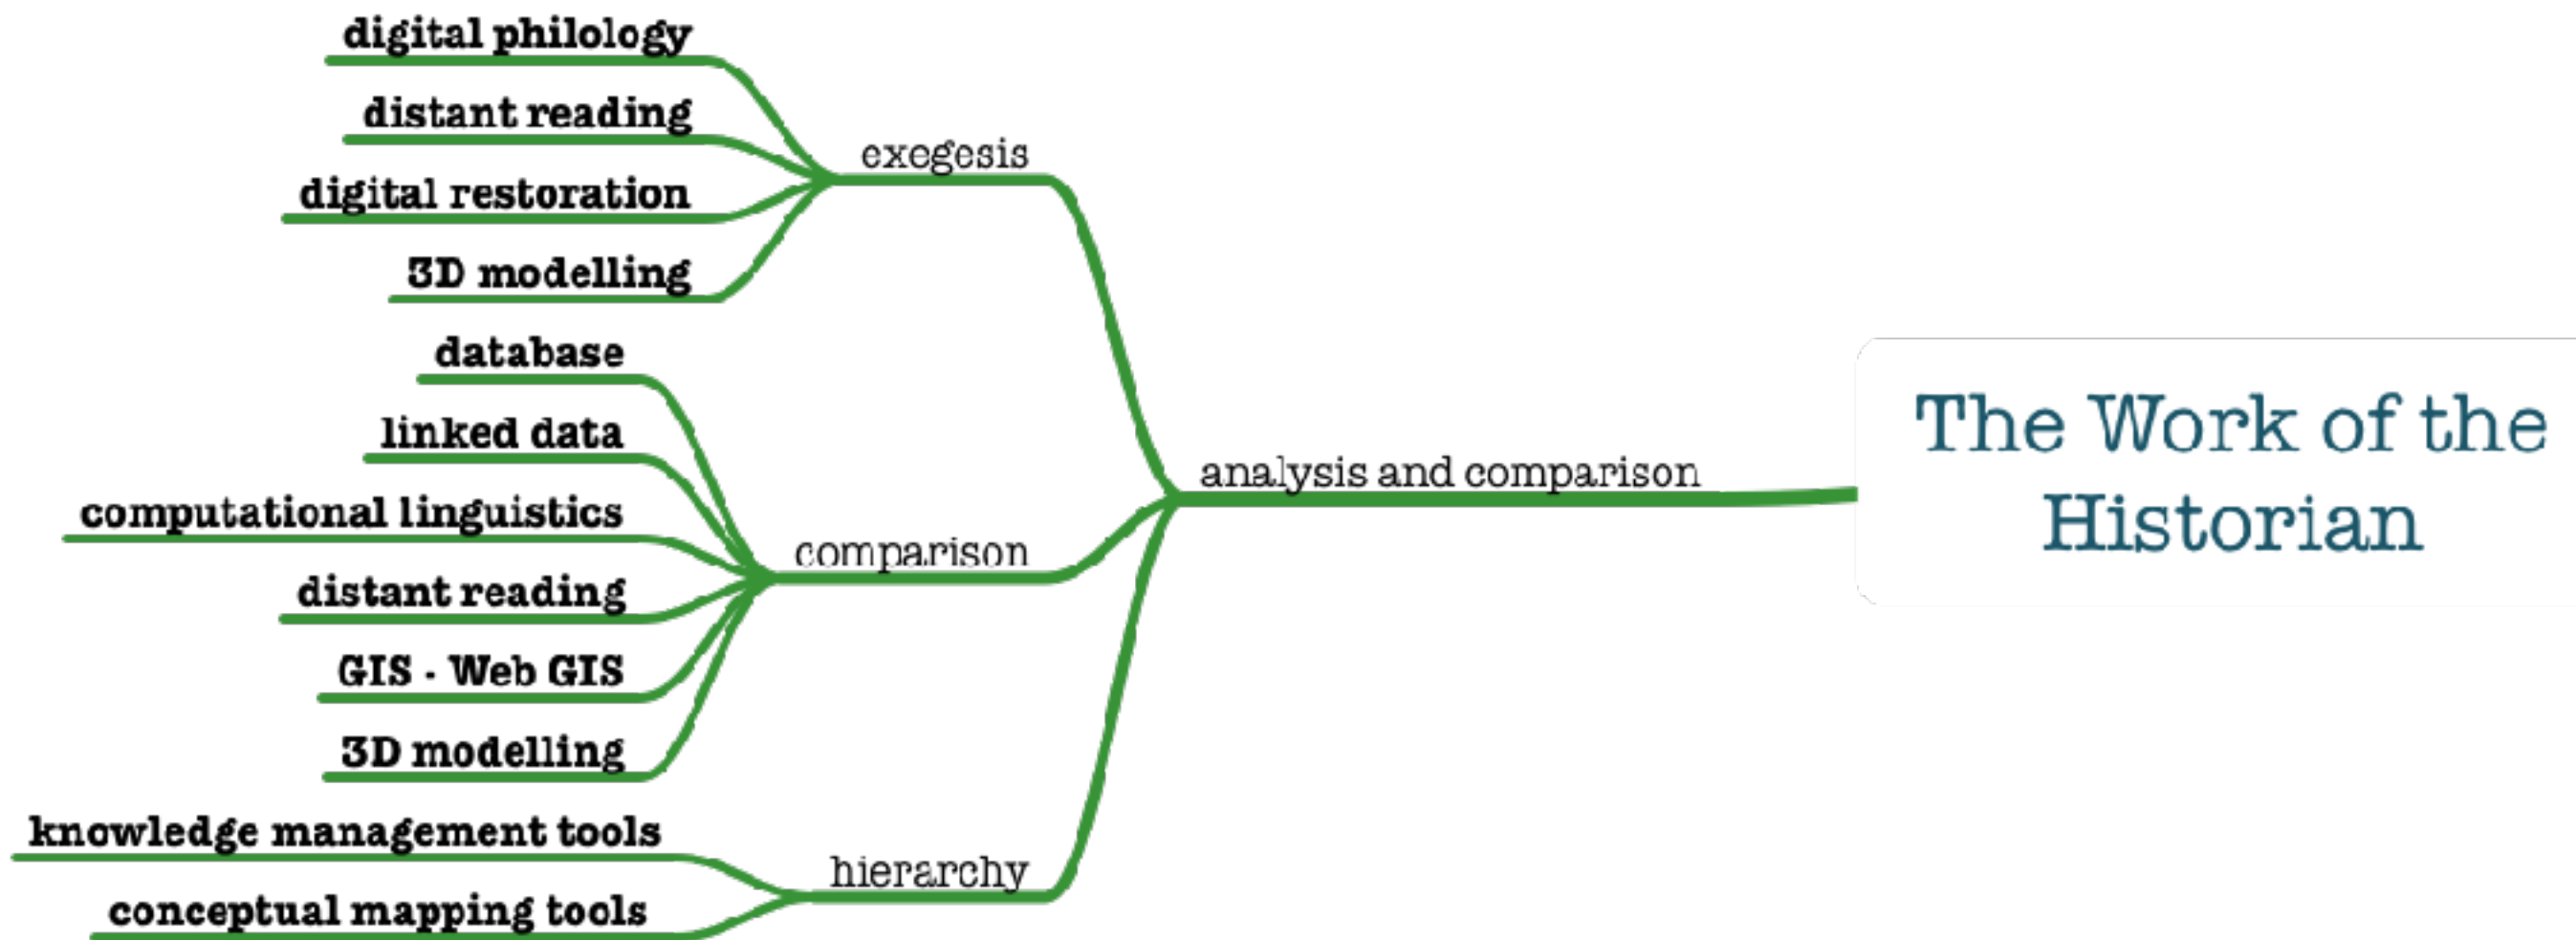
The Work of the Historian

analysis and comparison

exegesis

digital philology

distant reading

digital restoration

3D modelling

comparison

database

linked data

computational linguistics

distant reading

GIS - Web GIS

3D modelling

hierarchy

knowledge management tools

conceptual mapping tools